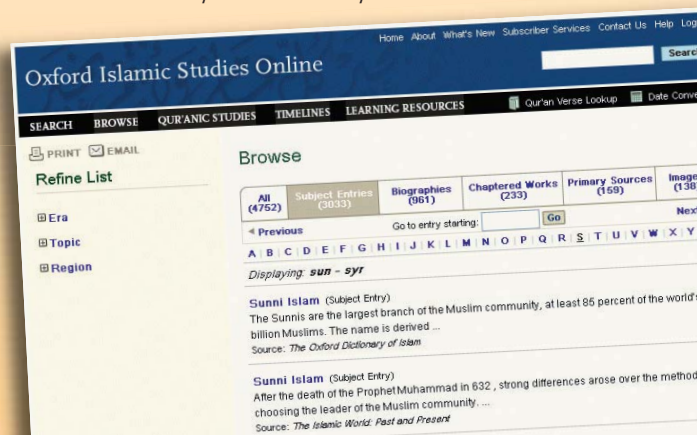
Home About What's New Subscriber Services Contact Us Help Log

Oxford Islamic Studies Online

Searc

SEARCH BROWSE QUR'ANIC STUDIES TIMELINES LEARNING RESOURCES Qur'an Verse Lookup Date Conve

PRINT EMAIL

Refine List

⊞Era

⊞Topic

⊞Region

Browse

| All (4752) | Subject Entries (3033) | Biographies (961) | Chaptered Works (233) | Primary Sources (159) | Image (138 |
|---|---|---|---|---|---|

◂ Previous Go to entry starting: Go Next

A | B | C | D | E | F | G | H | I | J | K | L | M | N | O | P | Q | R | S | T | U | V | W | X | Y

Displaying: sun - syr

Sunni Islam (Subject Entry)
The Sunnis are the largest branch of the Muslim community, at least 85 percent of the world's billion Muslims. The name is derived ...
Source: The Oxford Dictionary of Islam

Sunni Islam (Subject Entry)
After the death of the Prophet Muhammad in 632 , strong differences arose over the method choosing the leader of the Muslim community. ...
Source: The Islamic World: Past and Present